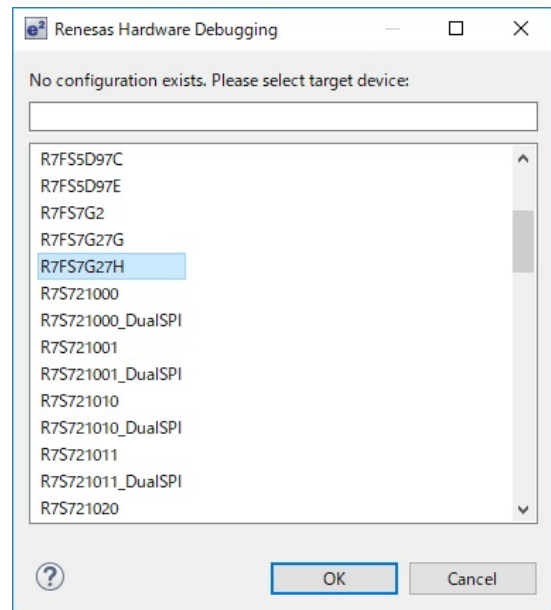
$e^2$ Renesas Hardware Debugging

No configuration exists. Please select target device:

R7FS5D97C
R7FS5D97E
R7FS7G2
R7FS7G27G
R7FS7G27H
R7S721000
R7S721000_DualSPI
R7S721001
R7S721001_DualSPI
R7S721010
R7S721010_DualSPI
R7S721011
R7S721011_DualSPI
R7S721020

?
OK
Cancel